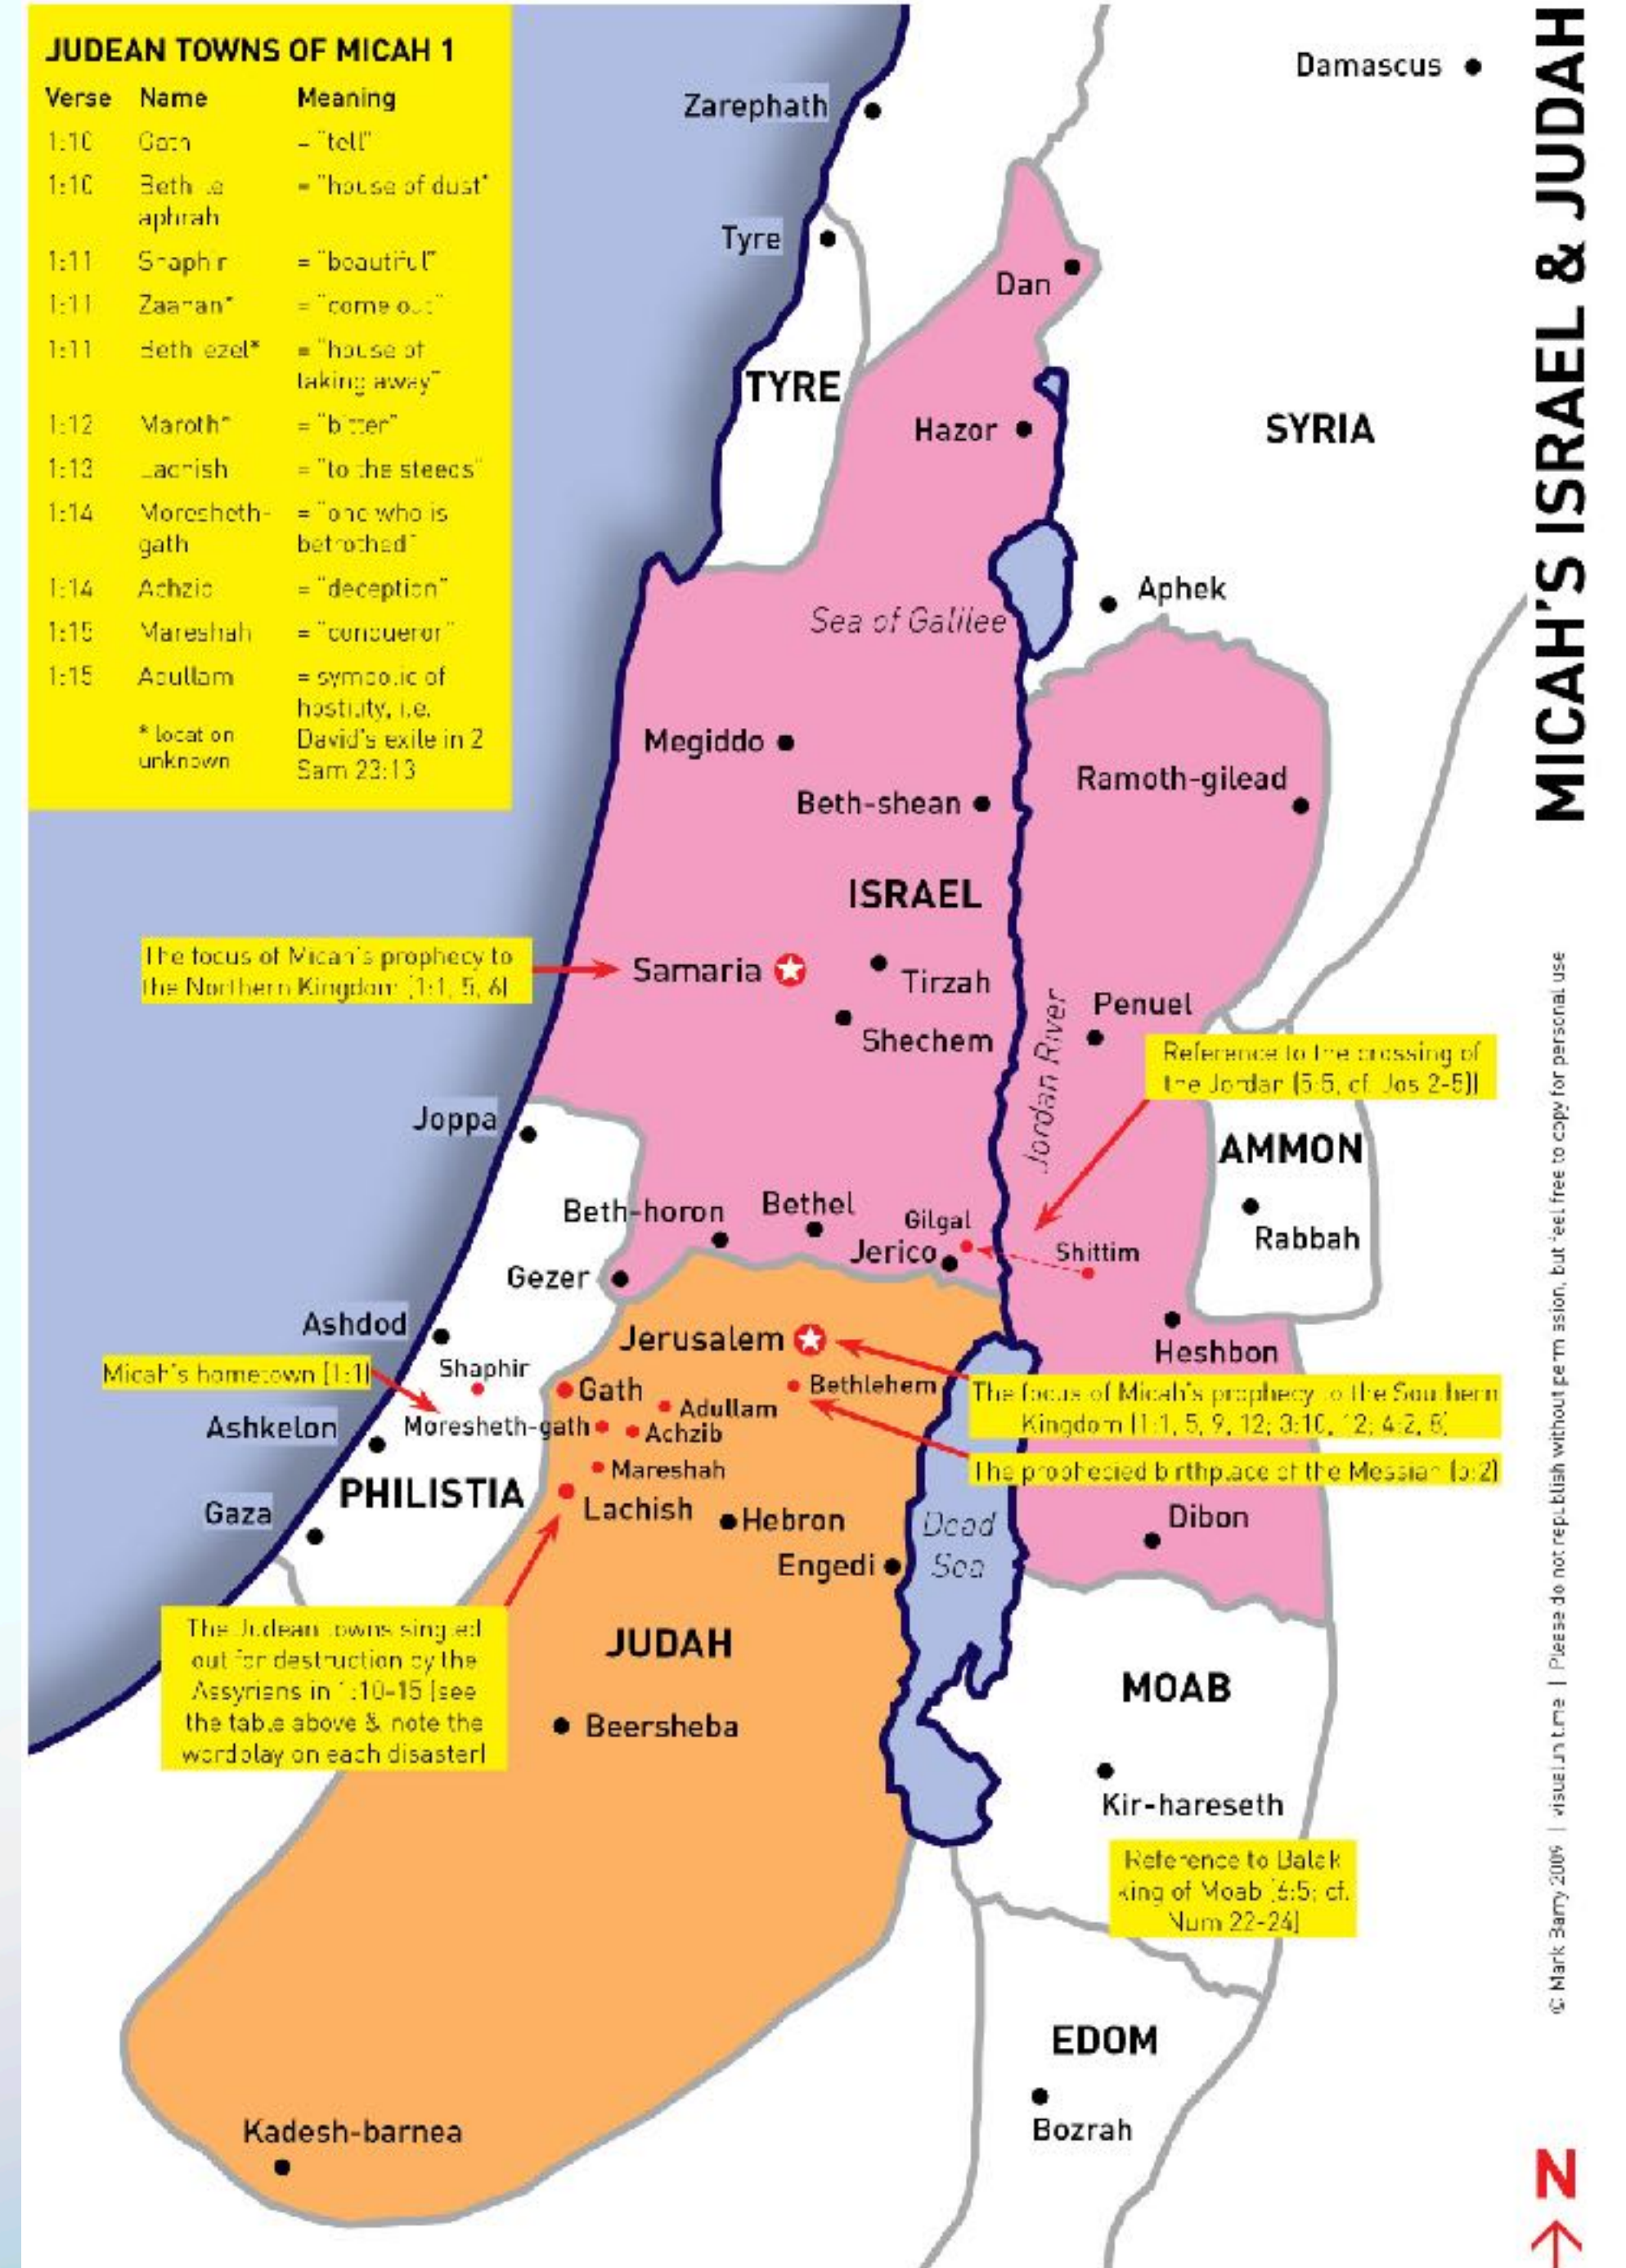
MICAH'S ISRAEL & JUDAH

JUDEAN TOWNS OF MICAH 1

| Verse | Name | Meaning |
|---|---|---|
| 1:10 | Gath | = "tell" |
| 1:10 | Beth-le-aphrah | = "house of dust" |
| 1:11 | Shaphir | = "beautiful" |
| 1:11 | Zaanan* | = "come out" |
| 1:11 | Beth-ezel* | = "house of taking away" |
| 1:12 | Maroth* | = "bitter" |
| 1:13 | Lachish | = "to the steeds" |
| 1:14 | Moresheth-gath | = "one who is betrothed" |
| 1:14 | Achzib | = "deception" |
| 1:15 | Mareshah | = "conqueror" |
| 1:15 | Adullam | = symbolic of hostility, i.e. David's exile in 2 Sam 23:13 |

* location unknown

Damascus
Zarephath
Tyre
Dan
TYRE
Hazor
SYRIA
Aphek
Sea of Galilee
Megiddo
Ramoth-gilead
Beth-shean
ISRAEL
The focus of Micah's prophecy to the Northern Kingdom (1:1, 5, 6)
Samaria
Tirzah
Shechem
Penuel
Jordan River
Reference to the crossing of the Jordan (6:5, cf. Jos 2-5))
Joppa
AMMON
Beth-horon
Bethel
Gilgal
Jerico
Shittim
Rabbah
Gezer
Ashdod
Jerusalem
Heshbon
Micah's hometown (1:1)
Shaphir
Gath
Adullam
Bethlehem
The focus of Micah's prophecy to the Southern Kingdom (1:1, 5, 9, 12; 3:10, 12; 4:2, 8)
Ashkelon
Moresheth-gath
Achzib
Mareshah
The prophecied birthplace of the Messiah (5:2)
PHILISTIA
Gaza
Lachish
Hebron
Dead Sea
Dibon
Engedi
The Judean towns singled out for destruction by the Assyrians in 1:10-15 (see the table above & note the wordplay on each disaster)
JUDAH
MOAB
Beersheba
Kir-hareseth
Reference to Balak king of Moab (6:5; cf. Num 22-24)
EDOM
Bozrah
Kadesh-barnea
N

© Mark Barry 2009 | visualunit.me | Please do not republish without permission, but feel free to copy for personal use